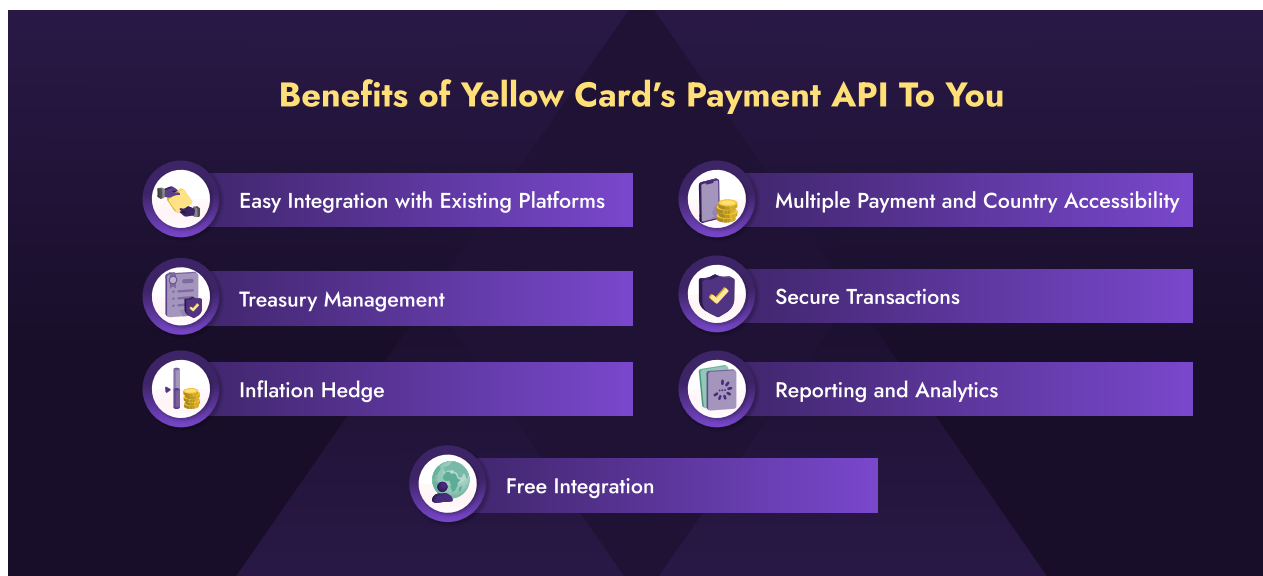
Benefits of Yellow Card's Payment API To You

Easy Integration with Existing Platforms

Multiple Payment and Country Accessibility

Treasury Management

Secure Transactions

Inflation Hedge

Reporting and Analytics

Free Integration